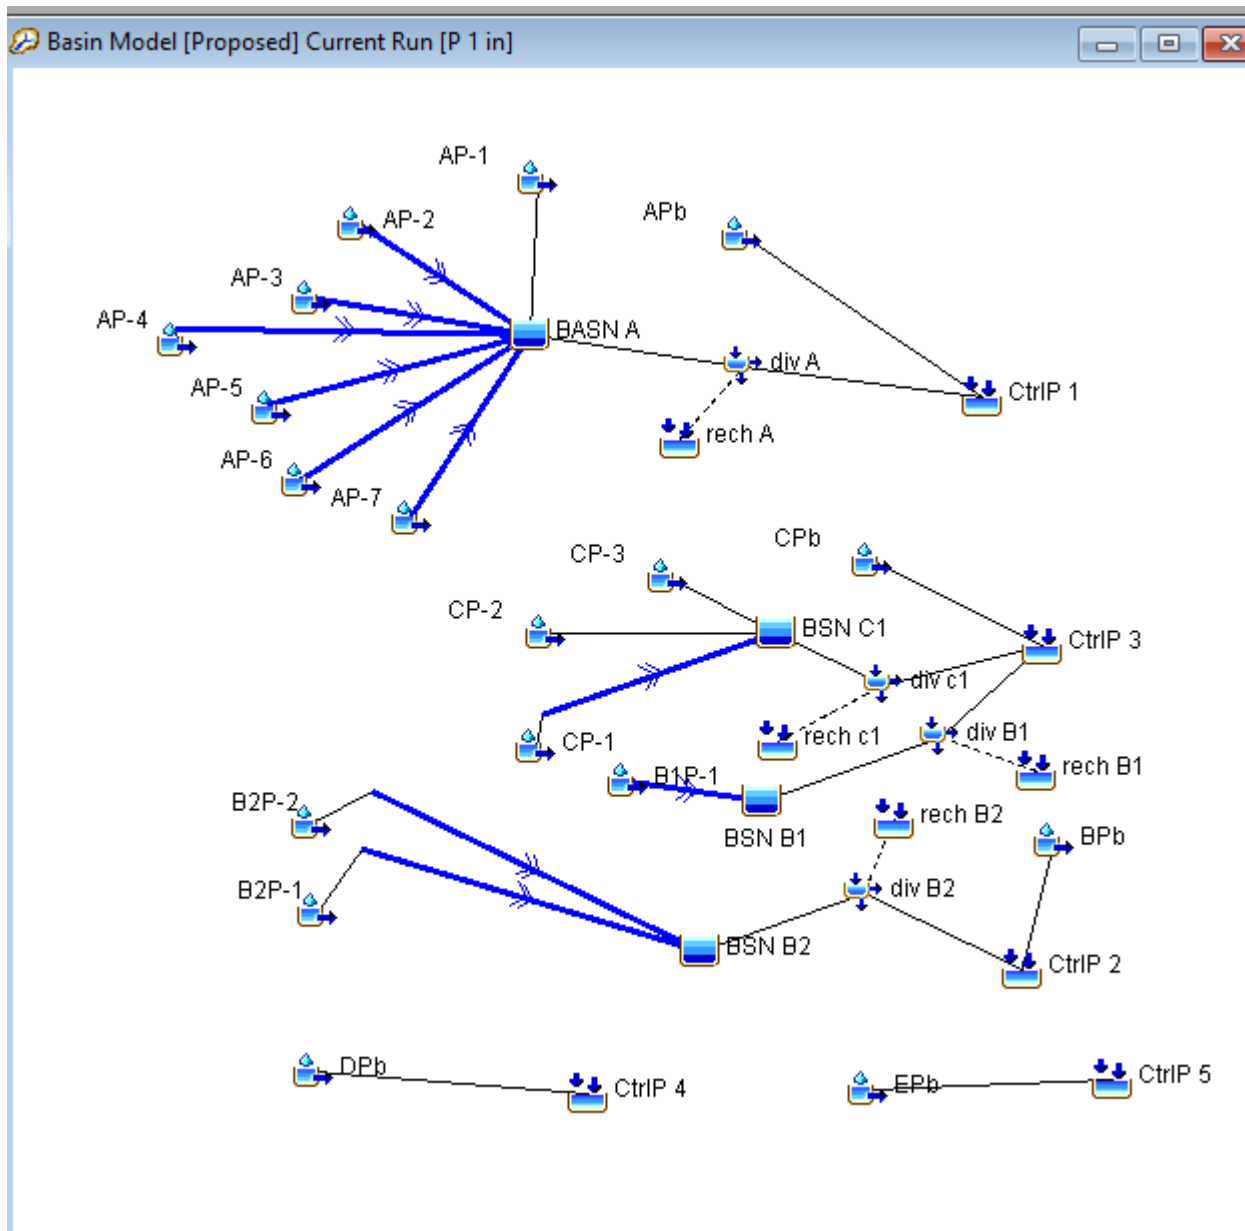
Basin Model [Proposed] Current Run [P 1 in]

AP-1
AP-2
APb
AP-3
AP-4
BASN A
div A
CtrlP 1
AP-5
rech A
AP-6
AP-7
CP-3
CPb
CP-2
BSN C1
CtrlP 3
div c1
CP-1
rech c1
div B1
rech B1
B1P-1
B2P-2
BSN B1
rech B2
BPb
B2P-1
div B2
BSN B2
CtrlP 2
DPb
CtrlP 4
EPb
CtrlP 5